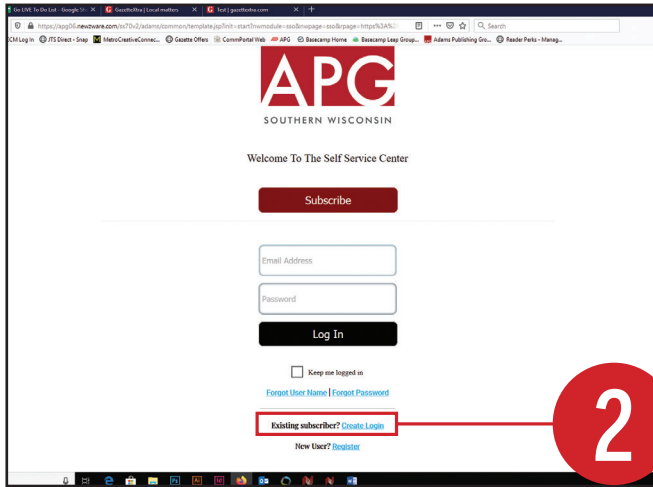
Go LIVE To Do List - Google Sh... | GazetteXtra | Local matters | Test | gazettextra.com | +

https://apg06.newzware.com/ss70v2/adams/common/template.jsp?init=start?nwmodule=sso&nwpage=sso&rpage=https%3A%2...

Search

CM Log In | JTS Direct - Snap | MetroCreativeConnec... | Gazette Offers | CommPortal Web | APG | Basecamp Home | Basecamp Leap Group... | Adams Publishing Gro... | Reader Perks - Manag...

APG

SOUTHERN WISCONSIN

Welcome To The Self Service Center

Subscribe

Email Address

Password

Log In

Keep me logged in

Forgot User Name | Forgot Password

Existing subscriber? Create Login

New User? Register

2